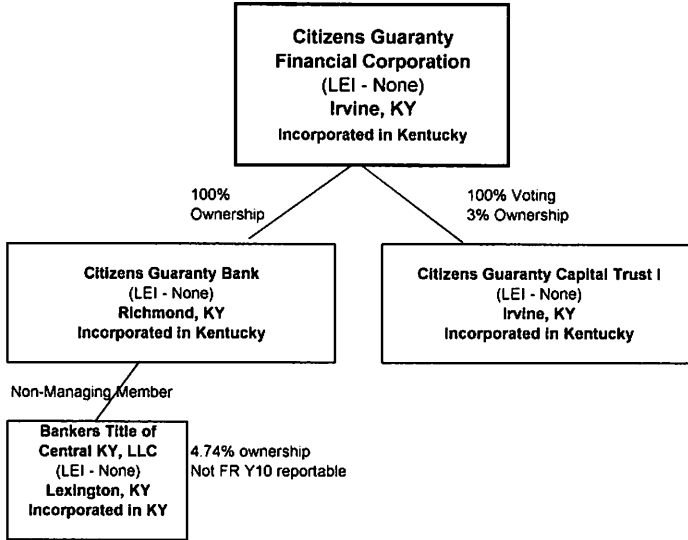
Citizens Guaranty Financial Corporation
(LEI - None)
Irvine, KY
Incorporated in Kentucky

100% Ownership

100% Voting
3% Ownership

Citizens Guaranty Bank
(LEI - None)
Richmond, KY
Incorporated in Kentucky

Citizens Guaranty Capital Trust I
(LEI - None)
Irvine, KY
Incorporated in Kentucky

Non-Managing Member

Bankers Title of Central KY, LLC
(LEI - None)
Lexington, KY
Incorporated in KY

4.74% ownership
Not FR Y10 reportable